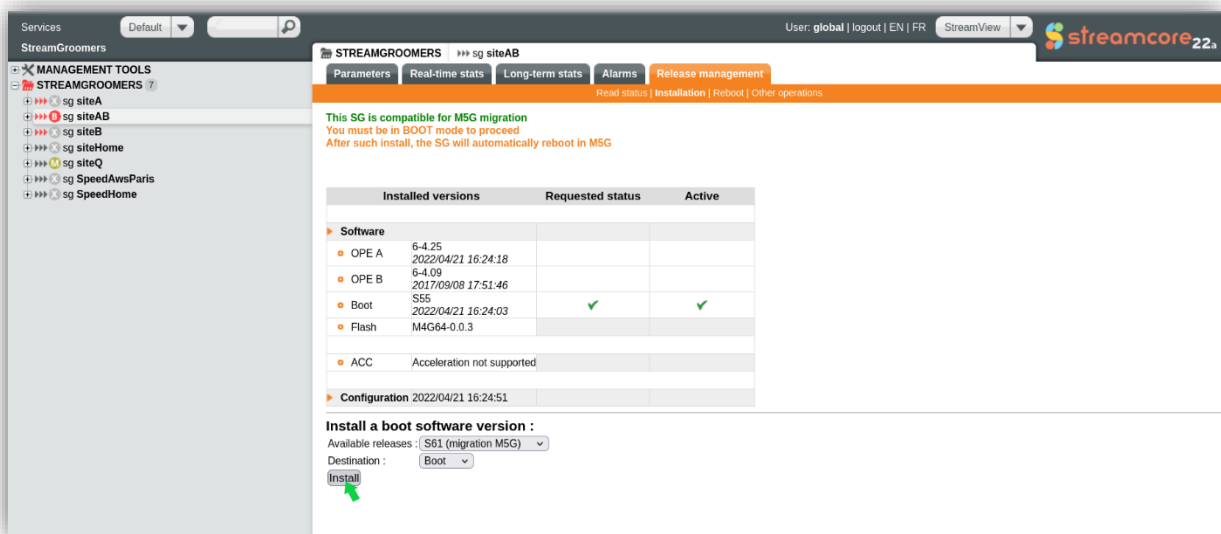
Services Default

StreamGroomers

MANAGEMENT TOOLS
STREAMGROOMERS 7
sg siteA
B sg siteAB
sg siteB
sg siteHome
M sg siteQ
sg SpeedAwsParis
sg SpeedHome

User: global | logout | EN | FR StreamView

streamcore 22a

STREAMGROOMERS sg siteAB

Parameters Real-time stats Long-term stats Alarms Release management

Read status | Installation | Reboot | Other operations

This SG is compatible for M5G migration
You must be in BOOT mode to proceed
After such install, the SG will automatically reboot in M5G

| Installed versions | | Requested status | Active |
|---|---|---|---|
| Software | | | |
| OPE A | 6-4.25 2022/04/21 16:24:18 | | |
| OPE B | 6-4.09 2017/09/08 17:51:46 | | |
| Boot | S55 2022/04/21 16:24:03 | ✔ | ✔ |
| Flash | M4G64-0.0.3 | | |
| ACC | Acceleration not supported | | |
| Configuration | 2022/04/21 16:24:51 | | |

Install a boot software version :
Available releases : S61 (migration M5G)
Destination : Boot
Install